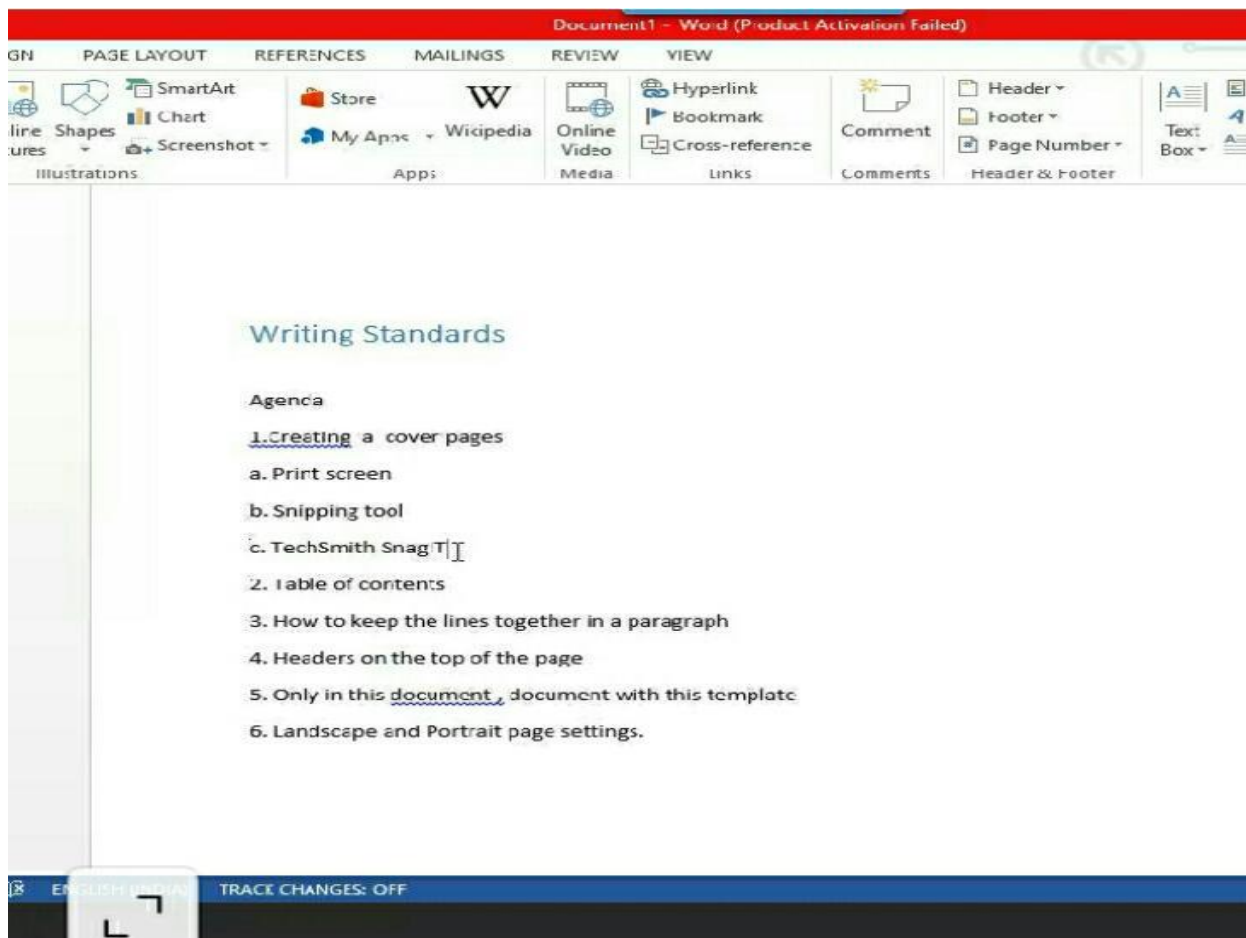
Document1 - Word (Product Activation Failed)

GN PAGE LAYOUT REFERENCES MAILINGS REVIEW VIEW

line ures Shapes SmartArt Chart Screenshot Illustrations

Store My Apps Wikipedia Apps

Online Video Media

Hyperlink Bookmark Cross-reference Links

Comment Comments

Header Footer Page Number Header & Footer

Text Box

Writing Standards

Agenda

1.Creating a cover pages

a. Print screen

b. Snipping tool

c. TechSmith Snag T

2. Table of contents

3. How to keep the lines together in a paragraph

4. Headers on the top of the page

5. Only in this document , document with this template

6. Landscape and Portrait page settings.

E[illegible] TRACK CHANGES: OFF